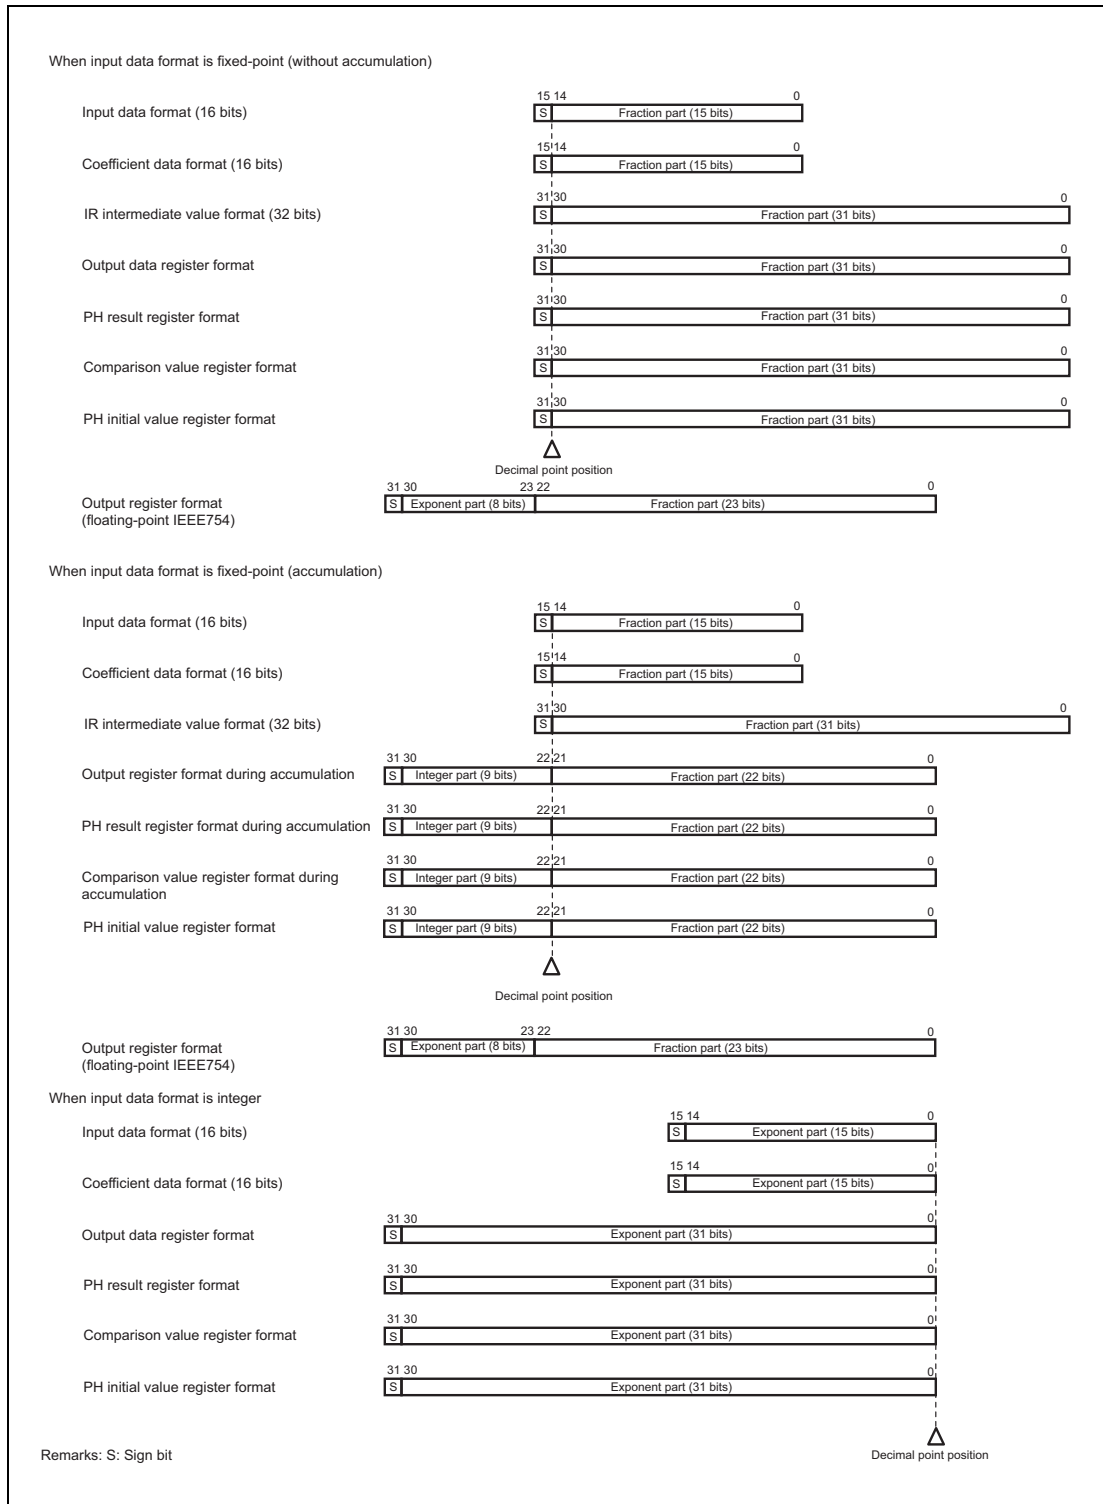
When input data format is fixed-point (without accumulation)

Input data format (16 bits)
15 14 0
S Fraction part (15 bits)

Coefficient data format (16 bits)
15 14 0
S Fraction part (15 bits)

IR intermediate value format (32 bits)
31 30 0
S Fraction part (31 bits)

Output data register format
31 30 0
S Fraction part (31 bits)

PH result register format
31 30 0
S Fraction part (31 bits)

Comparison value register format
31 30 0
S Fraction part (31 bits)

PH initial value register format
31 30 0
S Fraction part (31 bits)

Decimal point position

Output register format (floating-point IEEE754)
31 30 23 22 0
S Exponent part (8 bits) Fraction part (23 bits)

When input data format is fixed-point (accumulation)

Input data format (16 bits)
15 14 0
S Fraction part (15 bits)

Coefficient data format (16 bits)
15 14 0
S Fraction part (15 bits)

IR intermediate value format (32 bits)
31 30 0
S Fraction part (31 bits)

Output register format during accumulation
31 30 22 21 0
S Integer part (9 bits) Fraction part (22 bits)

PH result register format during accumulation
31 30 22 21 0
S Integer part (9 bits) Fraction part (22 bits)

Comparison value register format during accumulation
31 30 22 21 0
S Integer part (9 bits) Fraction part (22 bits)

PH initial value register format
31 30 22 21 0
S Integer part (9 bits) Fraction part (22 bits)

Decimal point position

Output register format (floating-point IEEE754)
31 30 23 22 0
S Exponent part (8 bits) Fraction part (23 bits)

When input data format is integer

Input data format (16 bits)
15 14 0
S Exponent part (15 bits)

Coefficient data format (16 bits)
15 14 0
S Exponent part (15 bits)

Output data register format
31 30 0
S Exponent part (31 bits)

PH result register format
31 30 0
S Exponent part (31 bits)

Comparison value register format
31 30 0
S Exponent part (31 bits)

PH initial value register format
31 30 0
S Exponent part (31 bits)

Remarks: S: Sign bit

Decimal point position